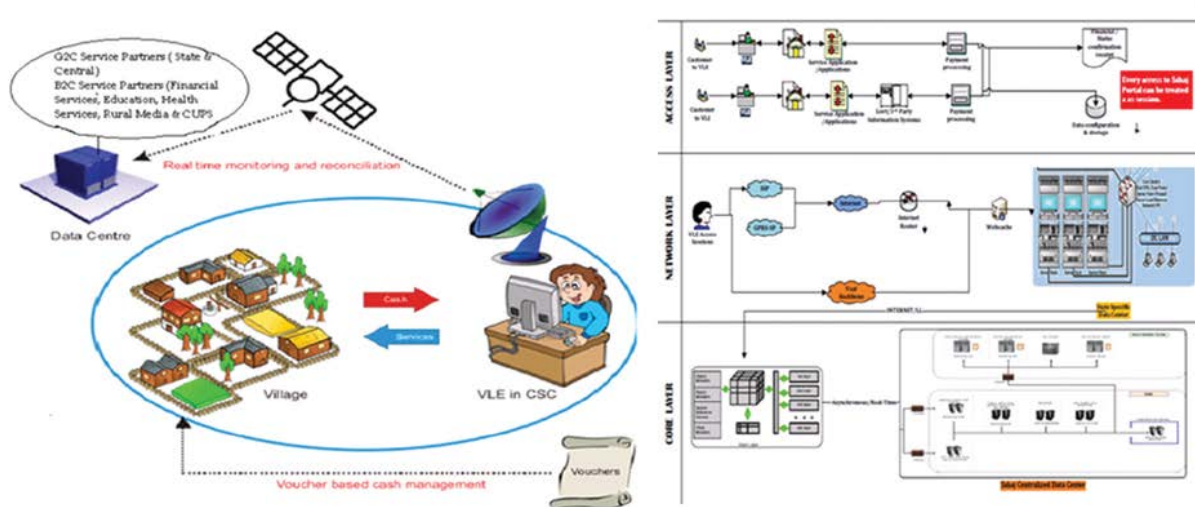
G2C Service Partners ( State & Central)
B2C Service Partners (Financial Services, Education, Health Services, Rural Media & CUPS

Real time monitoring and reconciliation

Data Centre

Cash

Services

Village

VLE in CSC

Vouchers

Voucher based cash management

ACCESS LAYER

Customer to VLE

Service Application

Payment processing

Customer to VLE

Service Application /Applications

Payment processing

Every access to Sahaj Portal can be treated as a session.

Data configuration & storage

NETWORK LAYER

VLE Access Systems

ISP

GPRS SP

Internet

Internet Router

Webcache

INTERNET LL

State Specific Data Center

CORE LAYER

Asynchronous/Real Time

Sahaj Centralized Data Center